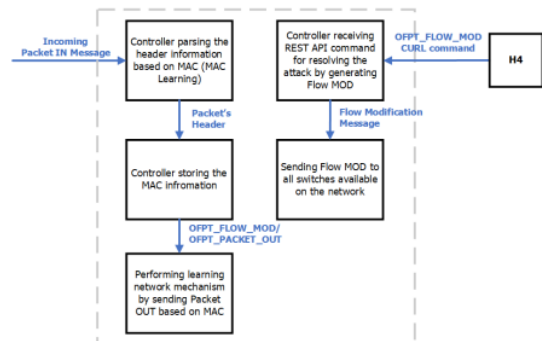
Incoming Packet IN Message

Controller parsing the header information based on MAC (MAC Learning)

Packet's Header

Controller storing the MAC infromation

OFPT_FLOW_MOD/ OFPT_PACKET_OUT

Performing learning network mechanism by sending Packet OUT based on MAC

Controller receiving REST API command for resolving the attack by generating Flow MOD

OFPT_FLOW_MOD CURL command

H4

Flow Modification Message

Sending Flow MOD to all switches available on the network